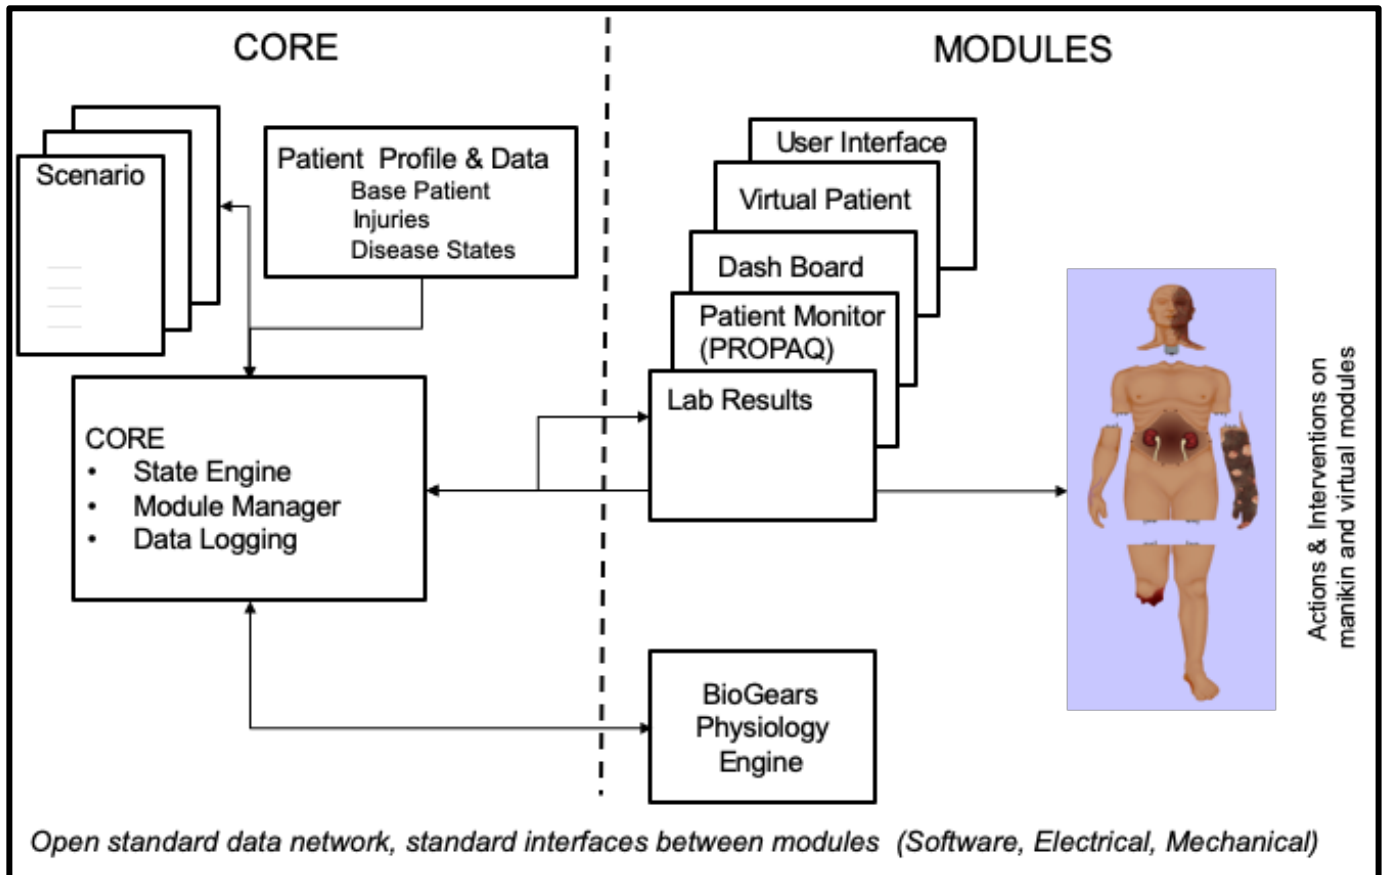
CORE

MODULES

Scenario

Patient Profile & Data
Base Patient
Injuries
Disease States

User Interface

Virtual Patient

Dash Board

Patient Monitor (PROPAQ)

Lab Results

CORE
• State Engine
• Module Manager
• Data Logging

BioGears Physiology Engine

Actions & Interventions on manikin and virtual modules

*Open standard data network, standard interfaces between modules (Software, Electrical, Mechanical)*